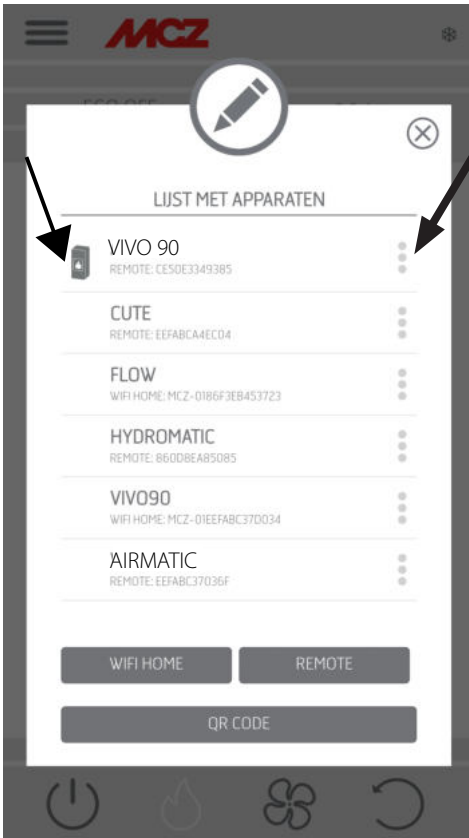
MCZ

LIJST MET APPARATEN

VIVO 90
REMOTE: CE50E3349385

CUTE
REMOTE: EEFABCA4EC04

FLOW
WIFI HOME: MCZ-0186F3E8453723

HYDROMATIC
REMOTE: 860D8EA85085

VIVO90
WIFI HOME: MCZ-01EEFABC37D034

AIRMATIC
REMOTE: EEFABC37036F

WIFI HOME
REMOTE
QR CODE